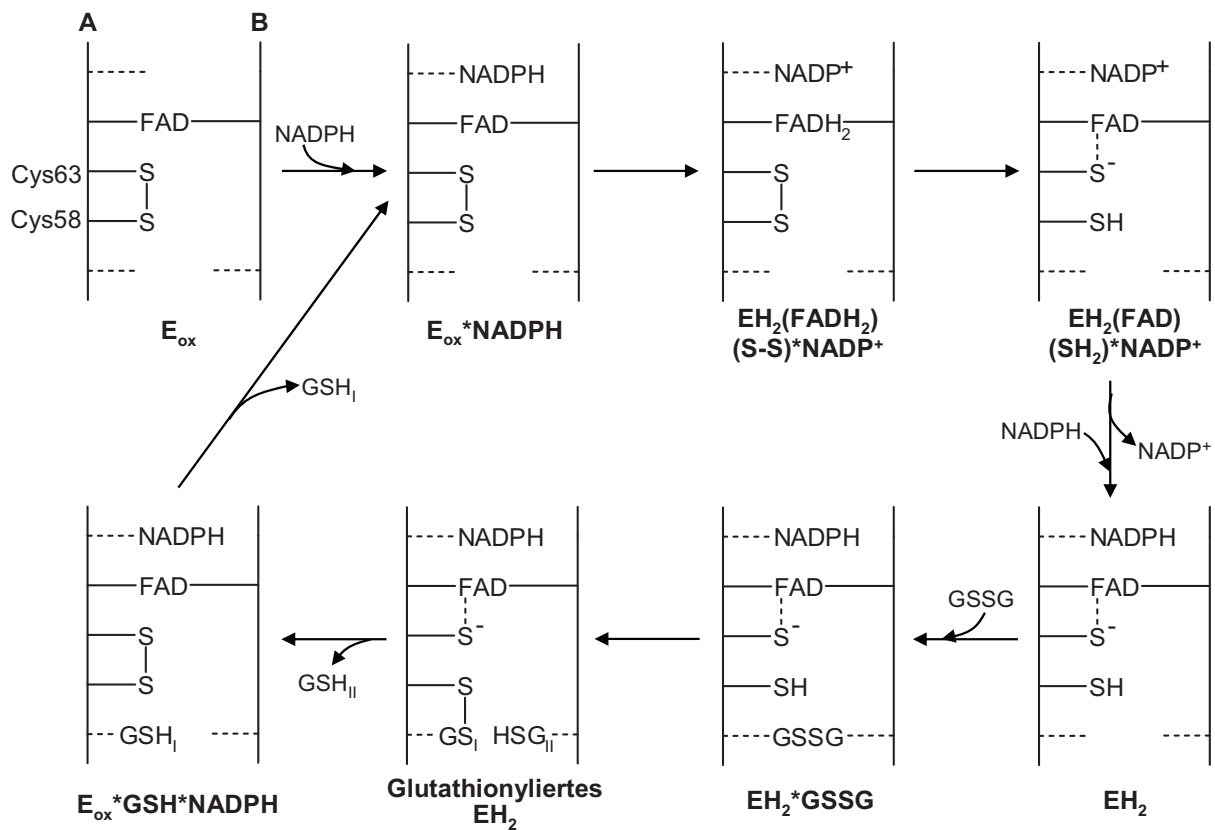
A B

FAD
Cys63 S
Cys58 S
$E_{ox}$

NADPH

NADPH
FAD
S
S
$E_{ox}$*NADPH

NADP$^+$
$FADH_2$
S
S
$EH_2(FADH_2)$ (S-S)*NADP$^+$

NADP$^+$
FAD
$S^-$
SH
$EH_2$(FAD) $(SH_2)$*NADP$^+$

NADPH
NADP$^+$

$GSH_I$

NADPH
FAD
S
S
$GSH_I$
$E_{ox}$*GSH*NADPH

$GSH_{II}$

NADPH
FAD
$S^-$
S
$GS_I$ $HSG_{II}$
Glutathionyliertes $EH_2$

NADPH
FAD
$S^-$
SH
GSSG
$EH_2$*GSSG

GSSG

NADPH
FAD
$S^-$
SH
$EH_2$